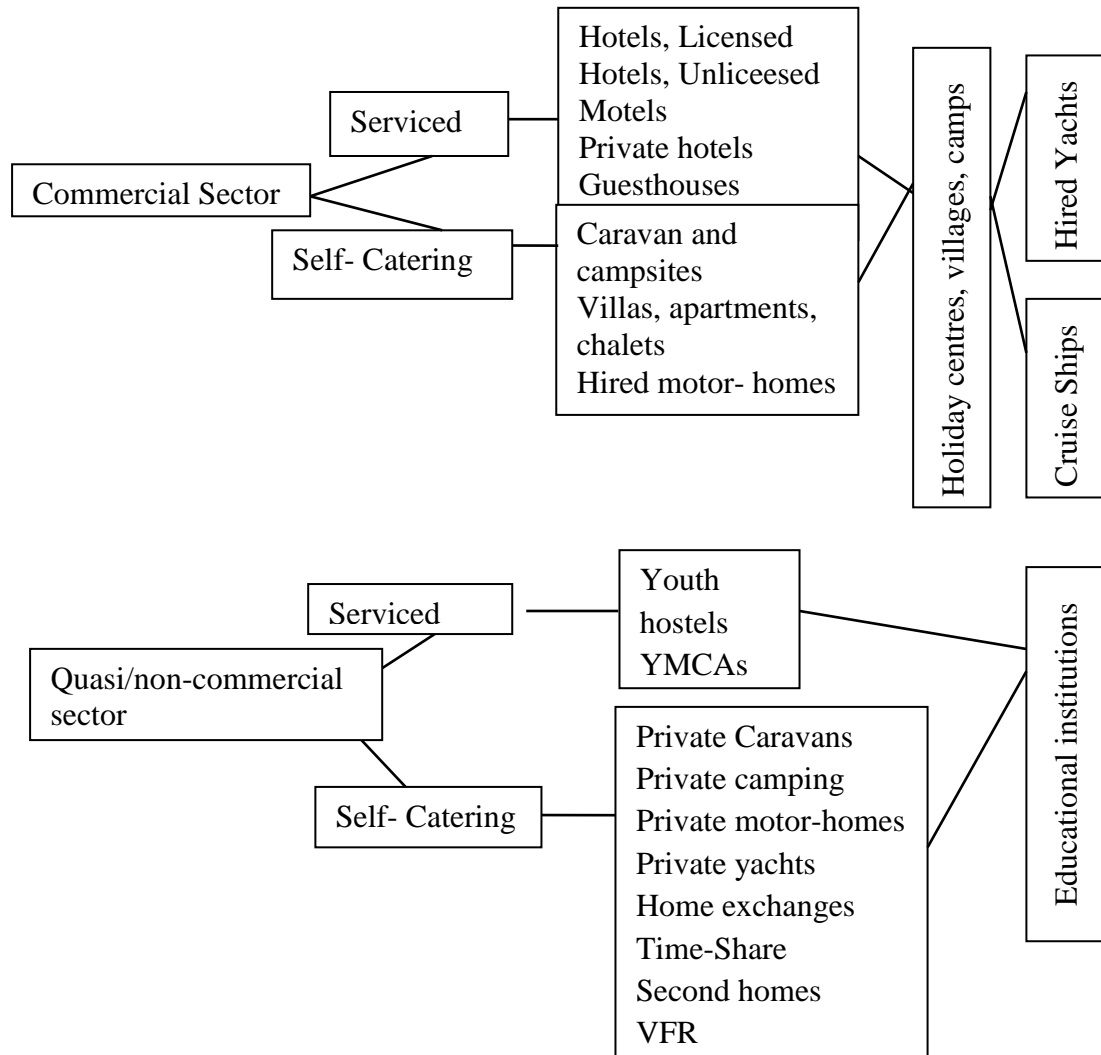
Commercial Sector

Serviced

Hotels, Licensed
Hotels, Unliceesed
Motels
Private hotels
Guesthouses

Self- Catering

Caravan and campsites
Villas, apartments, chalets
Hired motor- homes

Holiday centres, villages, camps

Hired Yachts

Cruise Ships

Quasi/non-commercial sector

Serviced

Youth hostels
YMCAs

Self- Catering

Private Caravans
Private camping
Private motor-homes
Private yachts
Home exchanges
Time-Share
Second homes
VFR

Educational institutions